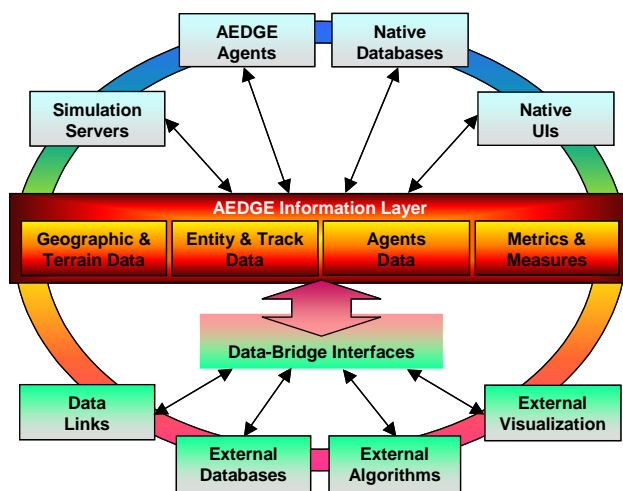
AEDGE Agents

Native Databases

Simulation Servers

Native UIs

AEDGE Information Layer

Geographic & Terrain Data

Entity & Track Data

Agents Data

Metrics & Measures

Data-Bridge Interfaces

Data Links

External Visualization

External Databases

External Algorithms